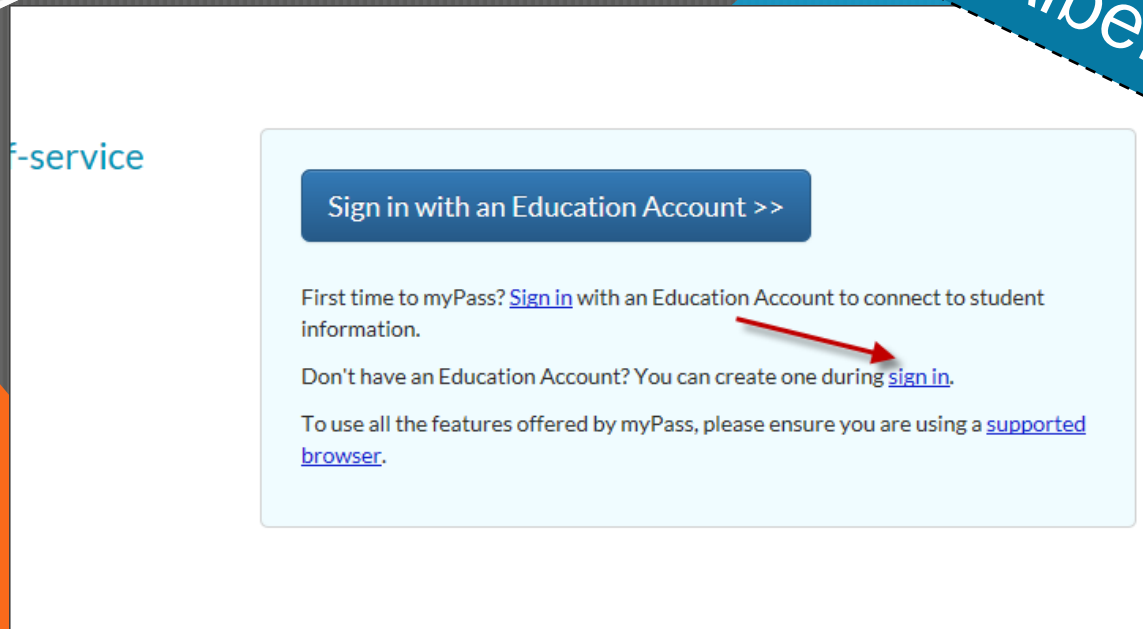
mbe

f-service

Sign in with an Education Account >>

First time to myPass? Sign in with an Education Account to connect to student information.

Don't have an Education Account? You can create one during sign in.

To use all the features offered by myPass, please ensure you are using a supported browser.